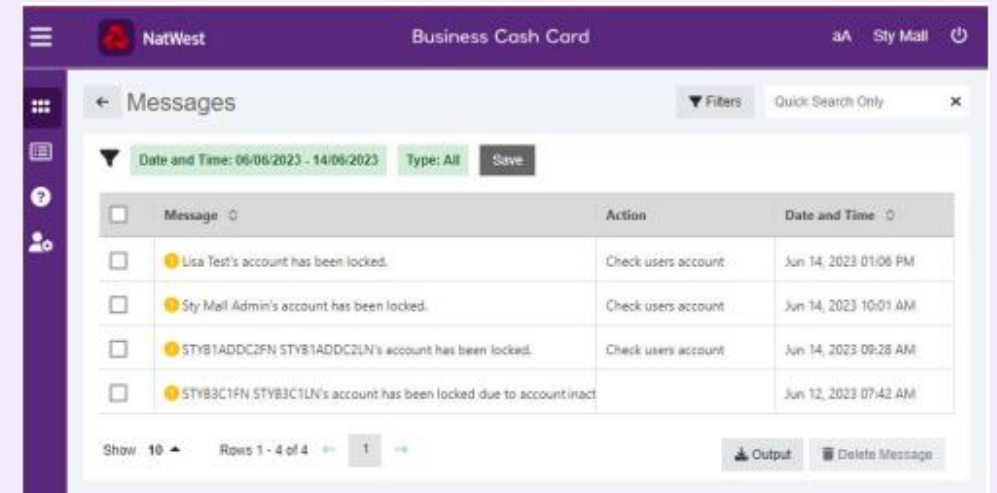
NatWest

Business Cash Card

aA Sty Mall

Messages

Filters

Quick Search Only

Date and Time: 06/06/2023 - 14/06/2023

Type: All

Save

| | Message | Action | Date and Time |
|---|---|---|---|
| | Lisa Test's account has been locked. | Check users account | Jun 14, 2023 01:06 PM |
| | Sty Mall Admin's account has been locked. | Check users account | Jun 14, 2023 10:01 AM |
| | STYB1ADDC2FN STYB1ADDC2LN's account has been locked. | Check users account | Jun 14, 2023 09:28 AM |
| | STYB3C1FN STYB3C1LN's account has been locked due to account inact | | Jun 12, 2023 07:42 AM |

Show 10

Rows 1 - 4 of 4

1

Output

Delete Message